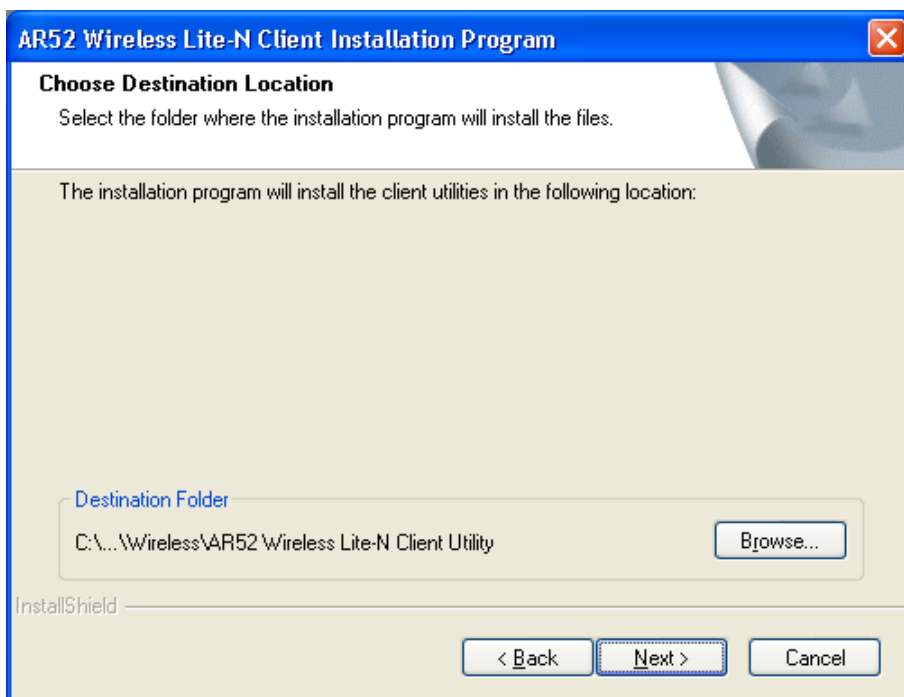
AR52 Wireless Lite-N Client Installation Program

Choose Destination Location
Select the folder where the installation program will install the files.

The installation program will install the client utilities in the following location:

Destination Folder
C:\...\Wireless\AR52 Wireless Lite-N Client Utility

Browse...

InstallShield

< Back
Next >
Cancel